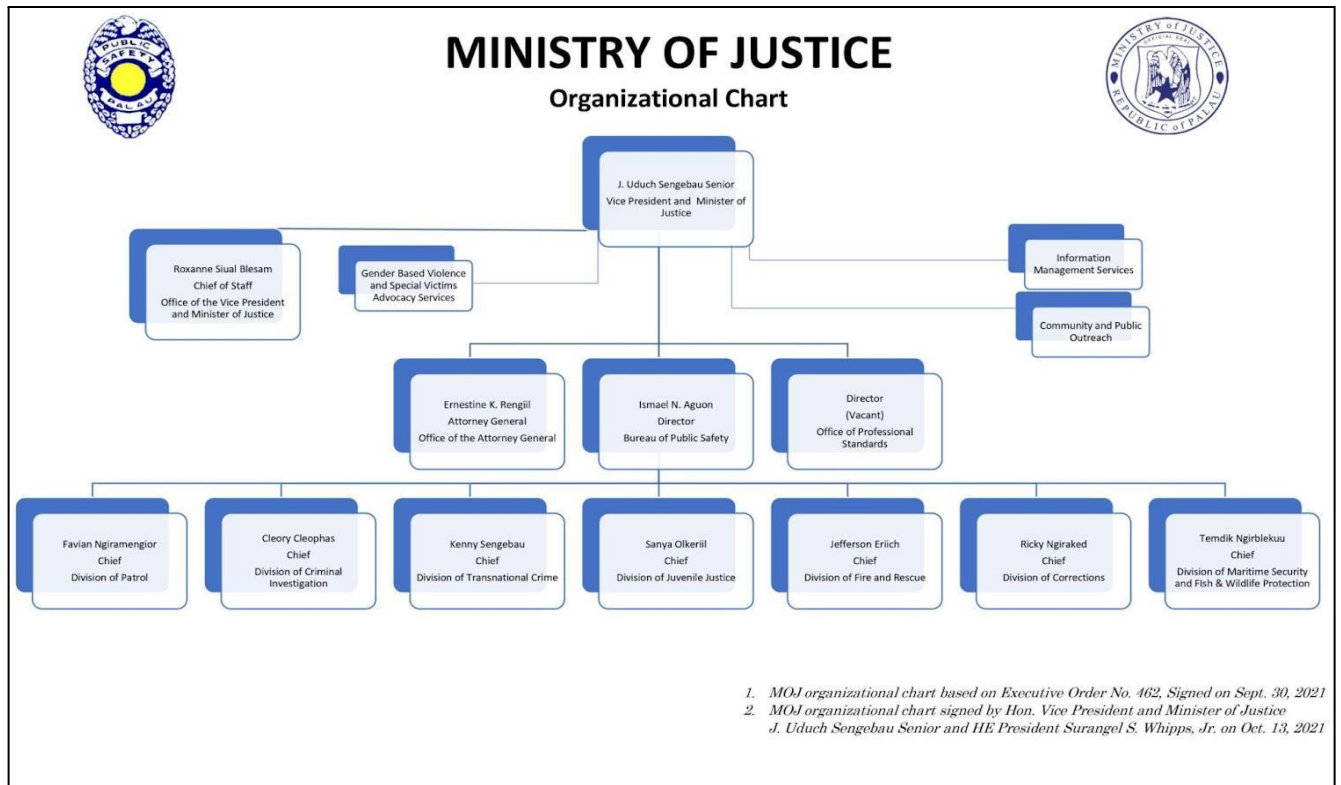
PUBLIC SAFETY PALAU

MINISTRY OF JUSTICE

Organizational Chart

MINISTRY of JUSTICE OFFICIAL SEAL REPUBLIC of PALAU

J. Uduch Sengebau Senior
Vice President and Minister of Justice

Roxanne Siual Blesam
Chief of Staff
Office of the Vice President and Minister of Justice

Gender Based Violence and Special Victims Advocacy Services

Information Management Services

Community and Public Outreach

Ernestine K. Rengiil
Attorney General
Office of the Attorney General

Ismael N. Aguon
Director
Bureau of Public Safety

Director
(Vacant)
Office of Professional Standards

Favian Ngiramengior
Chief
Division of Patrol

Cleory Cleophas
Chief
Division of Criminal Investigation

Kenny Sengebau
Chief
Division of Transnational Crime

Sanya Olkeriil
Chief
Division of Juvenile Justice

Jefferson Eriich
Chief
Division of Fire and Rescue

Ricky Ngiraked
Chief
Division of Corrections

Temdik Ngirblekuu
Chief
Division of Maritime Security and FIsh & Wildlife Protection

1. MOJ organizational chart based on Executive Order No. 462, Signed on Sept. 30, 2021
2. MOJ organizational chart signed by Hon. Vice President and Minister of Justice J. Uduch Sengebau Senior and HE President Surangel S. Whipps, Jr. on Oct. 13, 2021